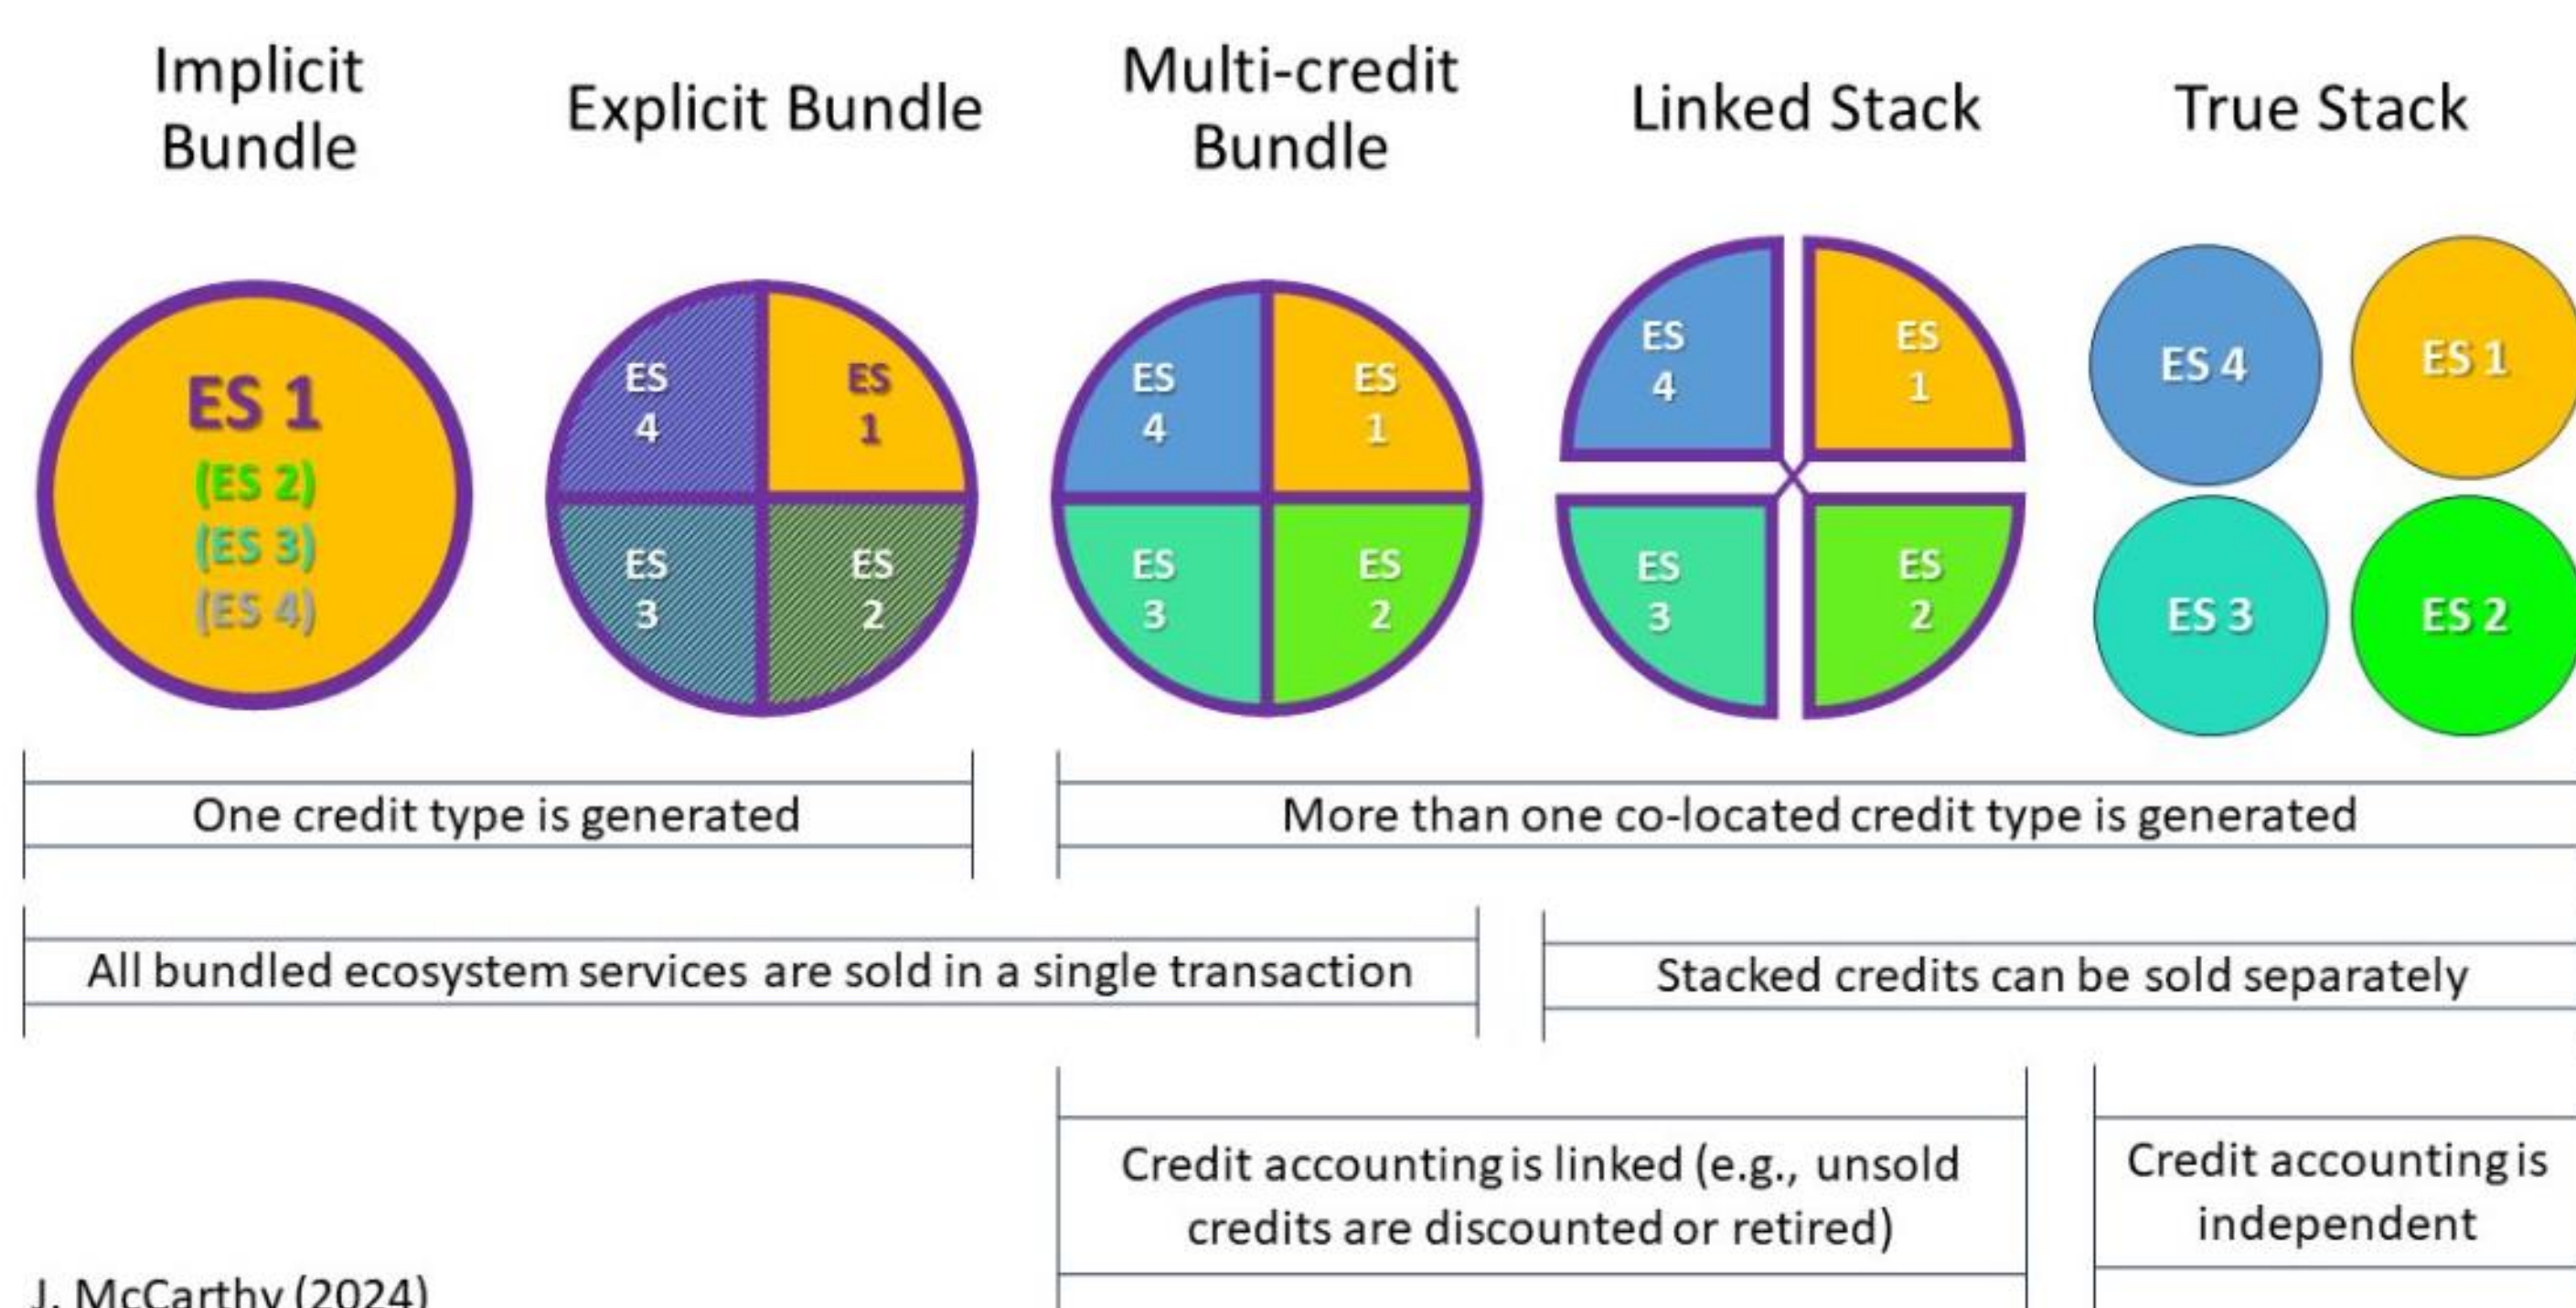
Implicit Bundle

Explicit Bundle

Multi-credit Bundle

Linked Stack

True Stack

ES 1
(ES 2)
(ES 3)
(ES 4)

ES 4
ES 1
ES 3
ES 2

ES 4
ES 1
ES 3
ES 2

ES 4
ES 1
ES 3
ES 2

ES 4
ES 1
ES 3
ES 2

One credit type is generated

More than one co-located credit type is generated

All bundled ecosystem services are sold in a single transaction

Stacked credits can be sold separately

Credit accounting is linked (e.g., unsold credits are discounted or retired)

Credit accounting is independent

J. McCarthy (2024)